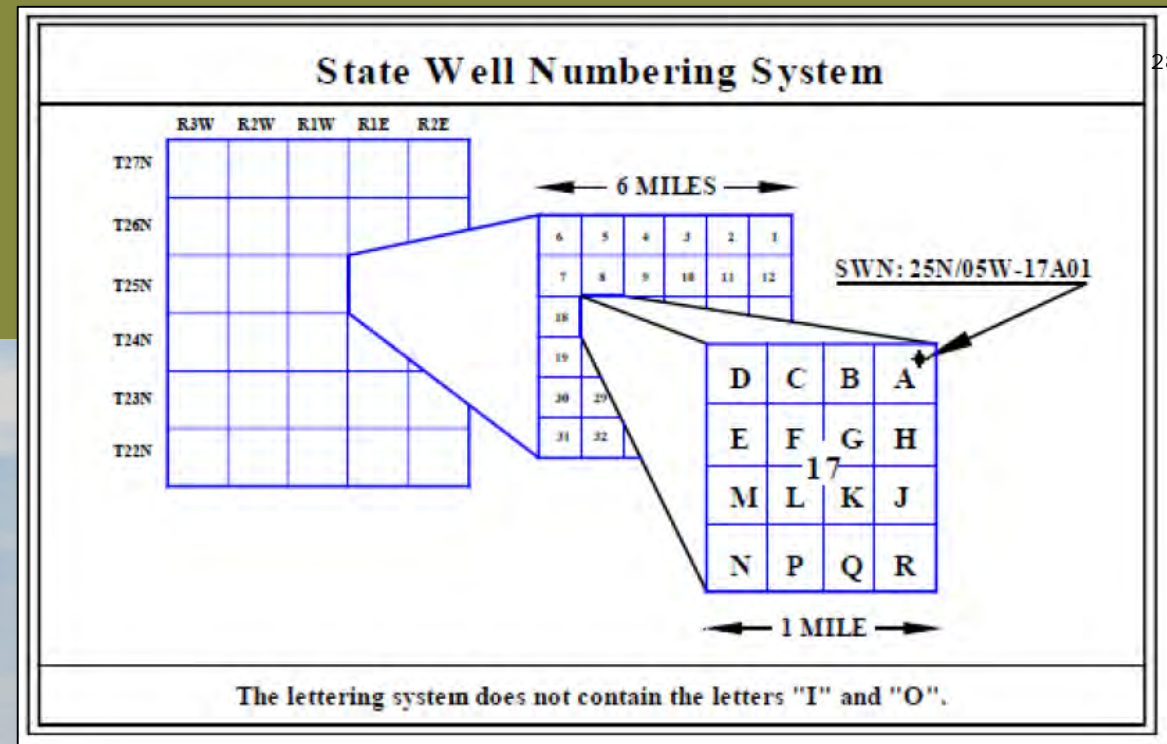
State Well Numbering System

28

R3W R2W R1W R1E R2E

T27N
T26N
T25N
T24N
T23N
T22N

6 MILES

6 5 4 3 2 1
7 8 9 10 11 12
18
19
30 29
31 32

SWN: 25N/05W-17A01

D C B A
E F G H
M L K J
N P Q R

17

1 MILE

The lettering system does not contain the letters "I" and "O".